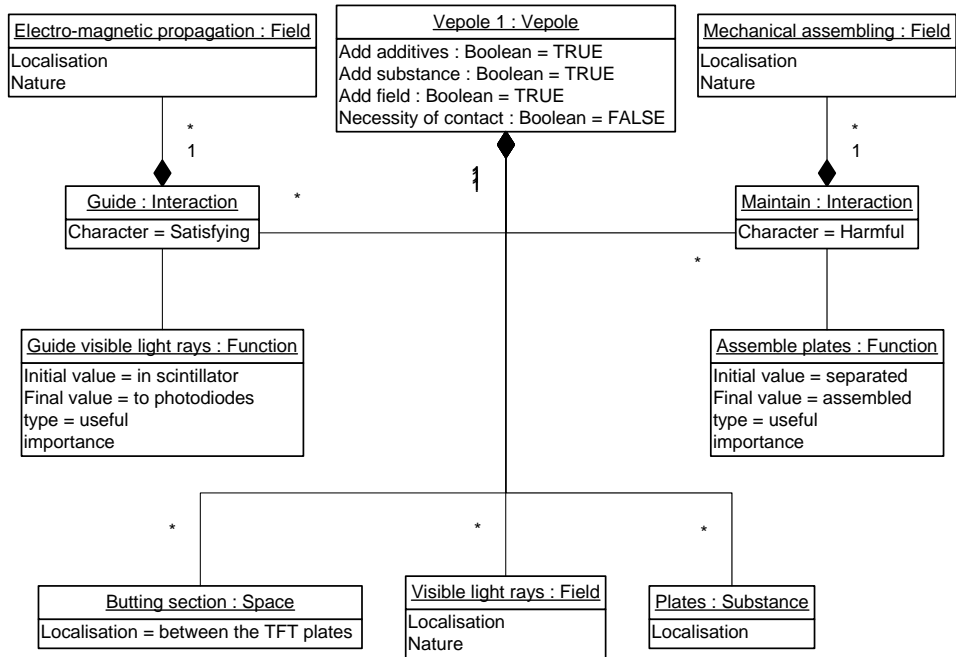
Electro-magnetic propagation : Field
Localisation
Nature

Vepole 1 : Vepole
Add additives : Boolean = TRUE
Add substance : Boolean = TRUE
Add field : Boolean = TRUE
Necessity of contact : Boolean = FALSE

Mechanical assembling : Field
Localisation
Nature

*
1

*
1

1
1

*

Guide : Interaction
Character = Satisfying

Maintain : Interaction
Character = Harmful

*

Guide visible light rays : Function
Initial value = in scintillator
Final value = to photodiodes
type = useful
importance

Assemble plates : Function
Initial value = separated
Final value = assembled
type = useful
importance

*

*

*

Butting section : Space
Localisation = between the TFT plates

Visible light rays : Field
Localisation
Nature

Plates : Substance
Localisation